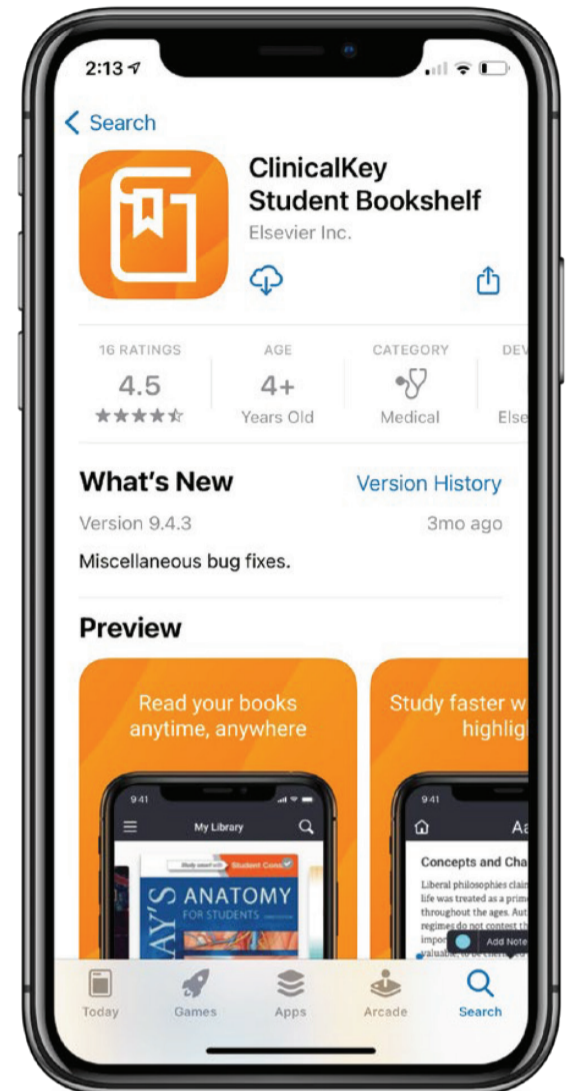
2:13

< Search

ClinicalKey Student Bookshelf
Elsevier Inc.

16 RATINGS
4.5
★★★★☆

AGE
4+
Years Old

CATEGORY
Medical

DEV
Else

What's New
Version History

Version 9.4.3
3mo ago

Miscellaneous bug fixes.

Preview

Read your books anytime, anywhere

9:41
My Library
Study smart with Student Consult
AY'S ANATOMY FOR STUDENTS

Study faster w highlig

9:41
Aa
Concepts and Cha
Liberal philosophies clai life was treated as a prim throughout the ages. Aut regimes do not contest th impo valuab
Add Note

Today
Games
Apps
Arcade
Search